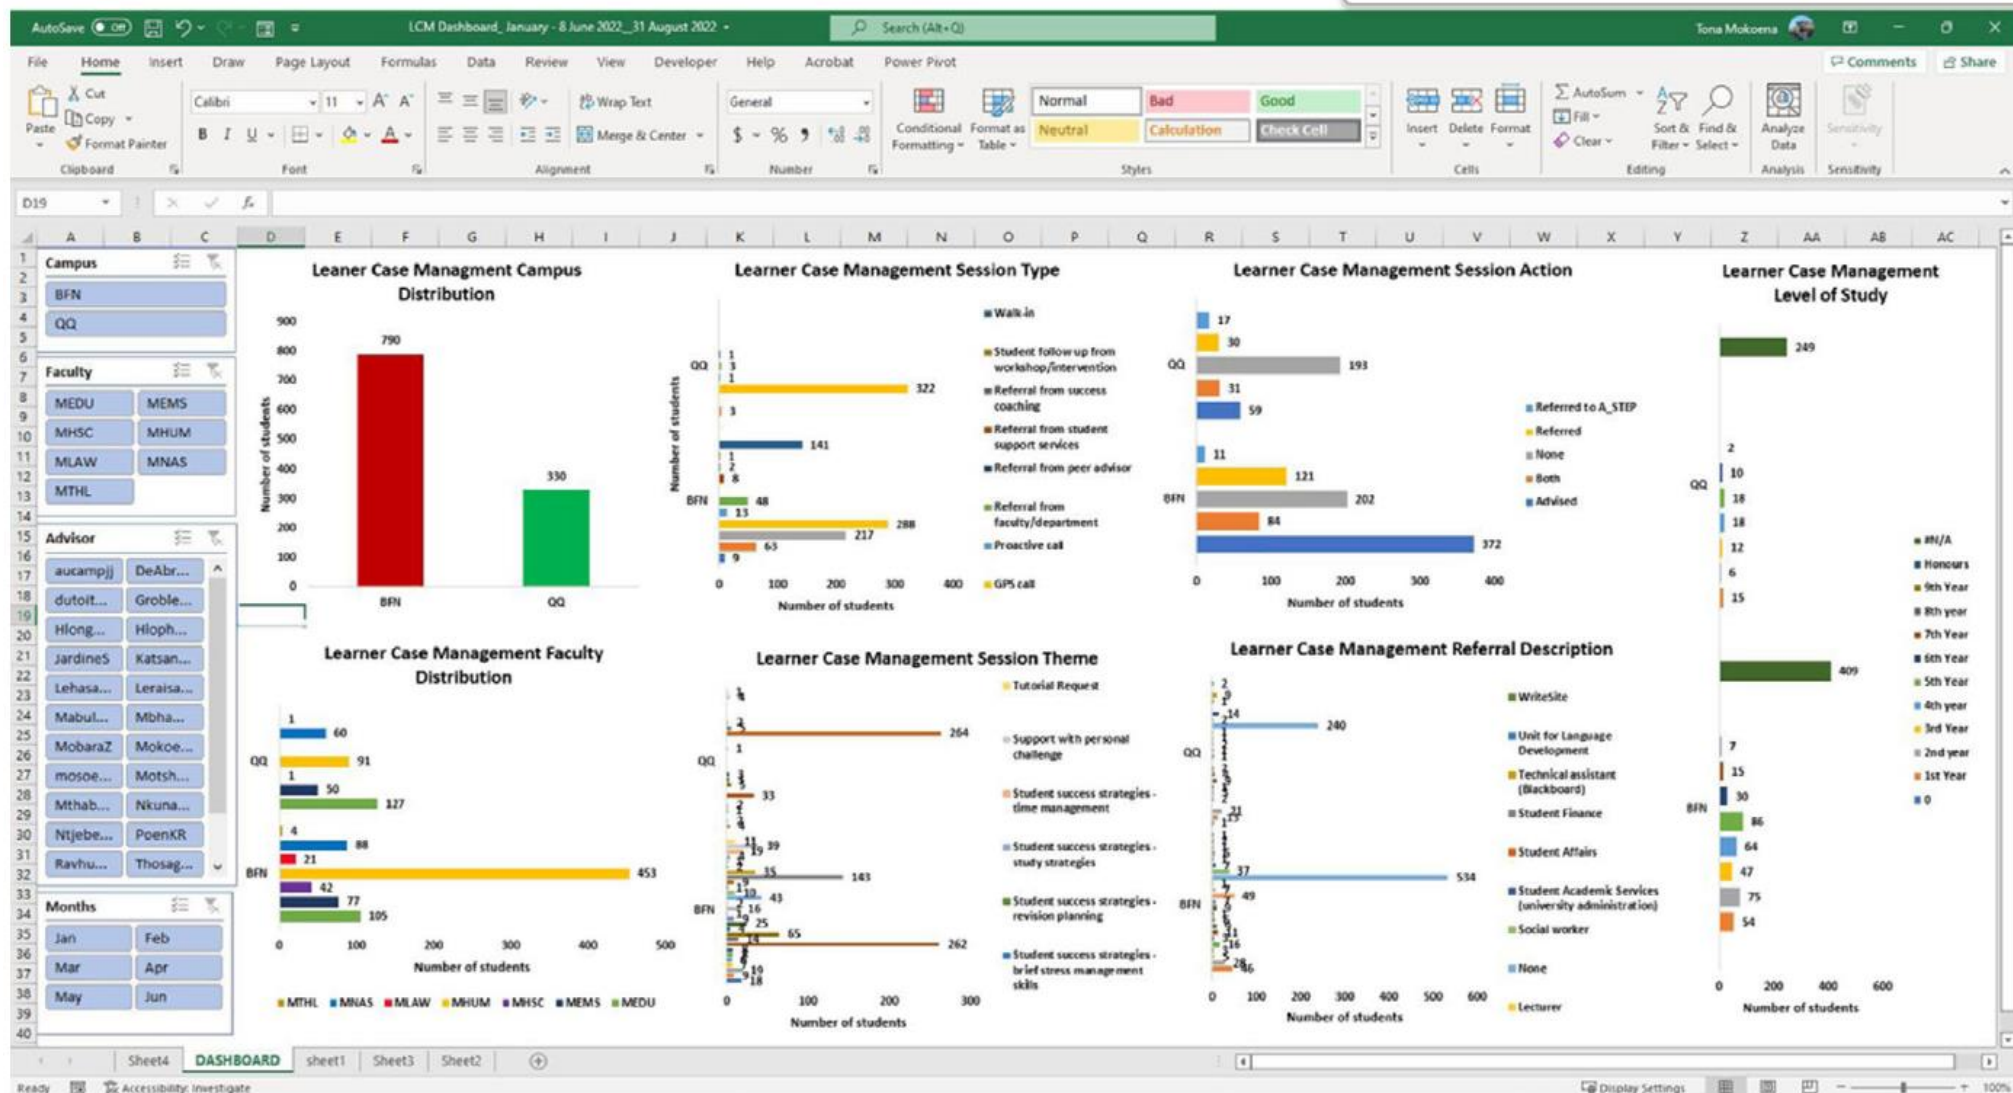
AutoSave Off LCM Dashboard_January - 8 June 2022_31 August 2022 Search (Alt+Q) Tona Mokoena

File Home Insert Draw Page Layout Formulas Data Review View Developer Help Acrobat Power Pivot Comments Share

Paste Cut Copy Format Painter Clipboard Calibri 11 Font Wrap Text Merge & Center Alignment General $ % Number Conditional Formatting Format as Table Normal Bad Good Neutral Calculation Check Cell Styles Insert Delete Format Cells AutoSum Fill Clear Sort & Filter Find & Select Editing Analyze Data Analysis Sensitivity Sensitivity

D19

A B C D E F G H I J K L M N O P Q R S T U V W X Y Z AA AB AC

Campus
BFN
QQ

Faculty
MEDU MEMS
MHSC MHUM
MLAW MNAS
MTHL

Advisor
aucampjj DeAbr...
dutoit... Groble...
Hlong... Hloph...
JardineS Katsan...
Lehasa... Leraisa...
Mabul... Mbha...
MobaraZ Mokoe...
mosoe... Motsh...
Mthab... Nkuna...
Ntjebe... PoenKR
Ravhu... Thosag...

Months
Jan Feb
Mar Apr
May Jun

Leaner Case Managment Campus Distribution
Number of students
900 800 700 600 500 400 300 200 100 0
790 330
BFN QQ

Learner Case Management Session Type
Number of students
QQ 1 3 1 322 3 141 1 2 8
BFN 48 13 288 217 63 9
0 100 200 300 400
Number of students
Walk-in
Student follow up from workshop/intervention
Referral from success coaching
Referral from student support services
Referral from peer advisor
Referral from faculty/department
Proactive call
GPS call

Learner Case Management Session Action
QQ 17 30 193 31 59
BFN 11 121 202 84 372
0 100 200 300 400
Number of students
Referred to A_STEP
Referred
None
Both
Advised

Learner Case Management Level of Study
QQ 249 2 10 18 18 12 6 15
BFN 409 7 15 30 86 64 47 75 54
0 200 400 600
Number of students
#N/A
Honours
9th Year
8th year
7th Year
6th Year
5th Year
4th year
3rd Year
2nd year
1st Year
0

Learner Case Management Faculty Distribution
QQ 1 60 91 1 50 127
BFN 4 88 21 453 42 77 105
0 100 200 300 400 500
Number of students
MTHL MNAS MLAW MHUM MHSC MEMS MEDU

Learner Case Management Session Theme
QQ 1 1 264 1 1 33
BFN 11 39 19 143 15 43 16 25 65 14 262 10 18
0 100 200 300
Number of students
Tutorial Request
Support with personal challenge
Student success strategies - time management
Student success strategies - study strategies
Student success strategies - revision planning
Student success strategies - brief stress management skills

Learner Case Management Referral Description
QQ 2 9 1 14 240
BFN 31 13 37 534 49 11 16 28 6
0 100 200 300 400 500 600
Number of students
WriteSite
Unit for Language Development
Technical assistant (Blackboard)
Student Finance
Student Affairs
Student Academic Services (university administration)
Social worker
None
Lecturer

Sheet4 DASHBOARD sheet1 Sheet3 Sheet2

Ready Accessibility: Investigate Display Settings 100%